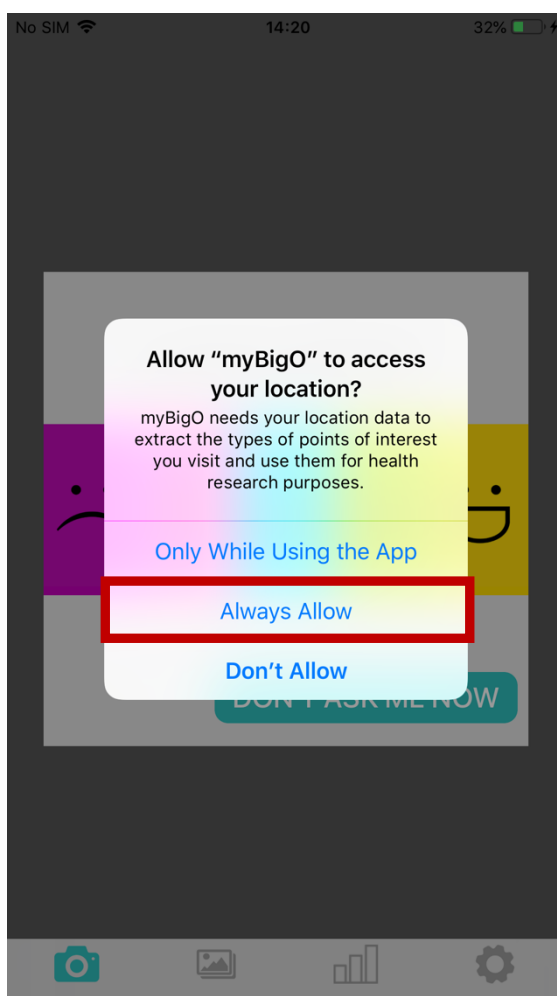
No SIM 14:20 32%

Allow “myBigO” to access your location?

myBigO needs your location data to extract the types of points of interest you visit and use them for health research purposes.

Only While Using the App

Always Allow

Don’t Allow

DON'T ASK ME NOW